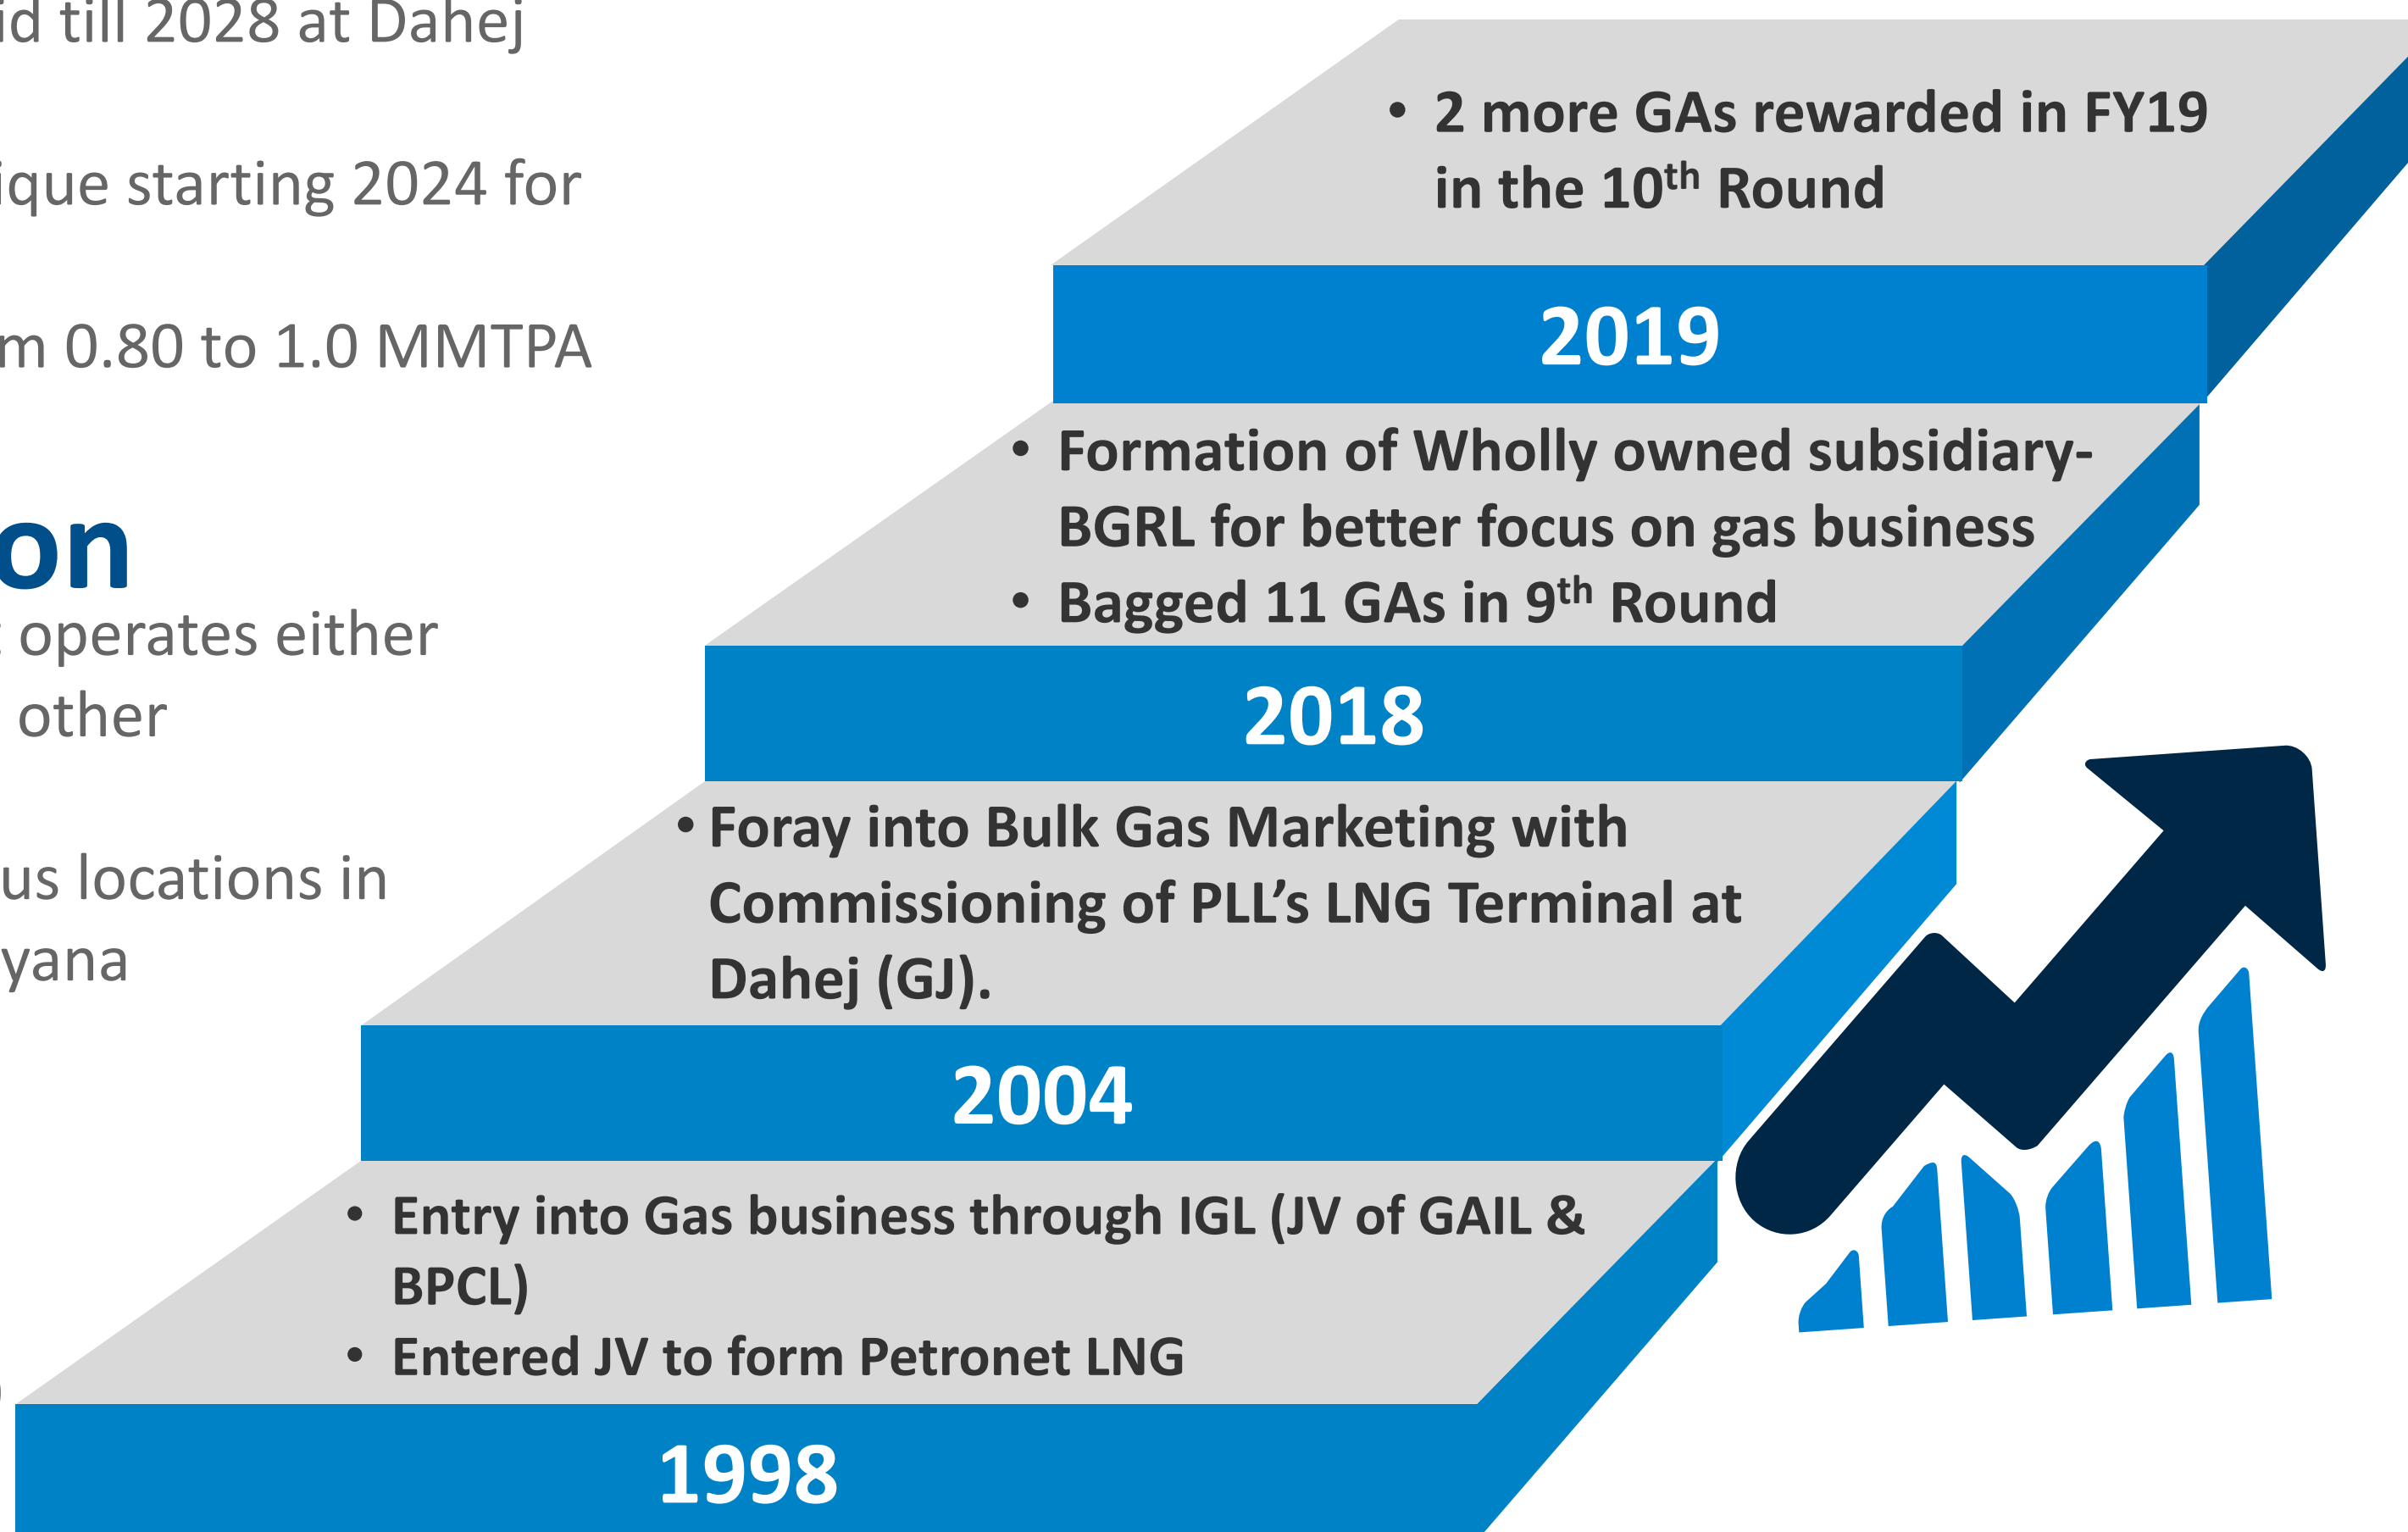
id till 2028 at Dahej

ique starting 2024 for

m 0.80 to 1.0 MMTPA

on

operates either other

us locations in yana

• 2 more GAs rewarded in FY19 in the 10$^{th}$ Round

2019

• Formation of Wholly owned subsidiary- BGRL for better focus on gas business
• Bagged 11 GAs in 9$^{th}$ Round

2018

• Foray into Bulk Gas Marketing with Commissioning of PLL's LNG Terminal at Dahej (GJ).

2004

• Entry into Gas business through IGL (JV of GAIL & BPCL)
• Entered JV to form Petronet LNG

1998